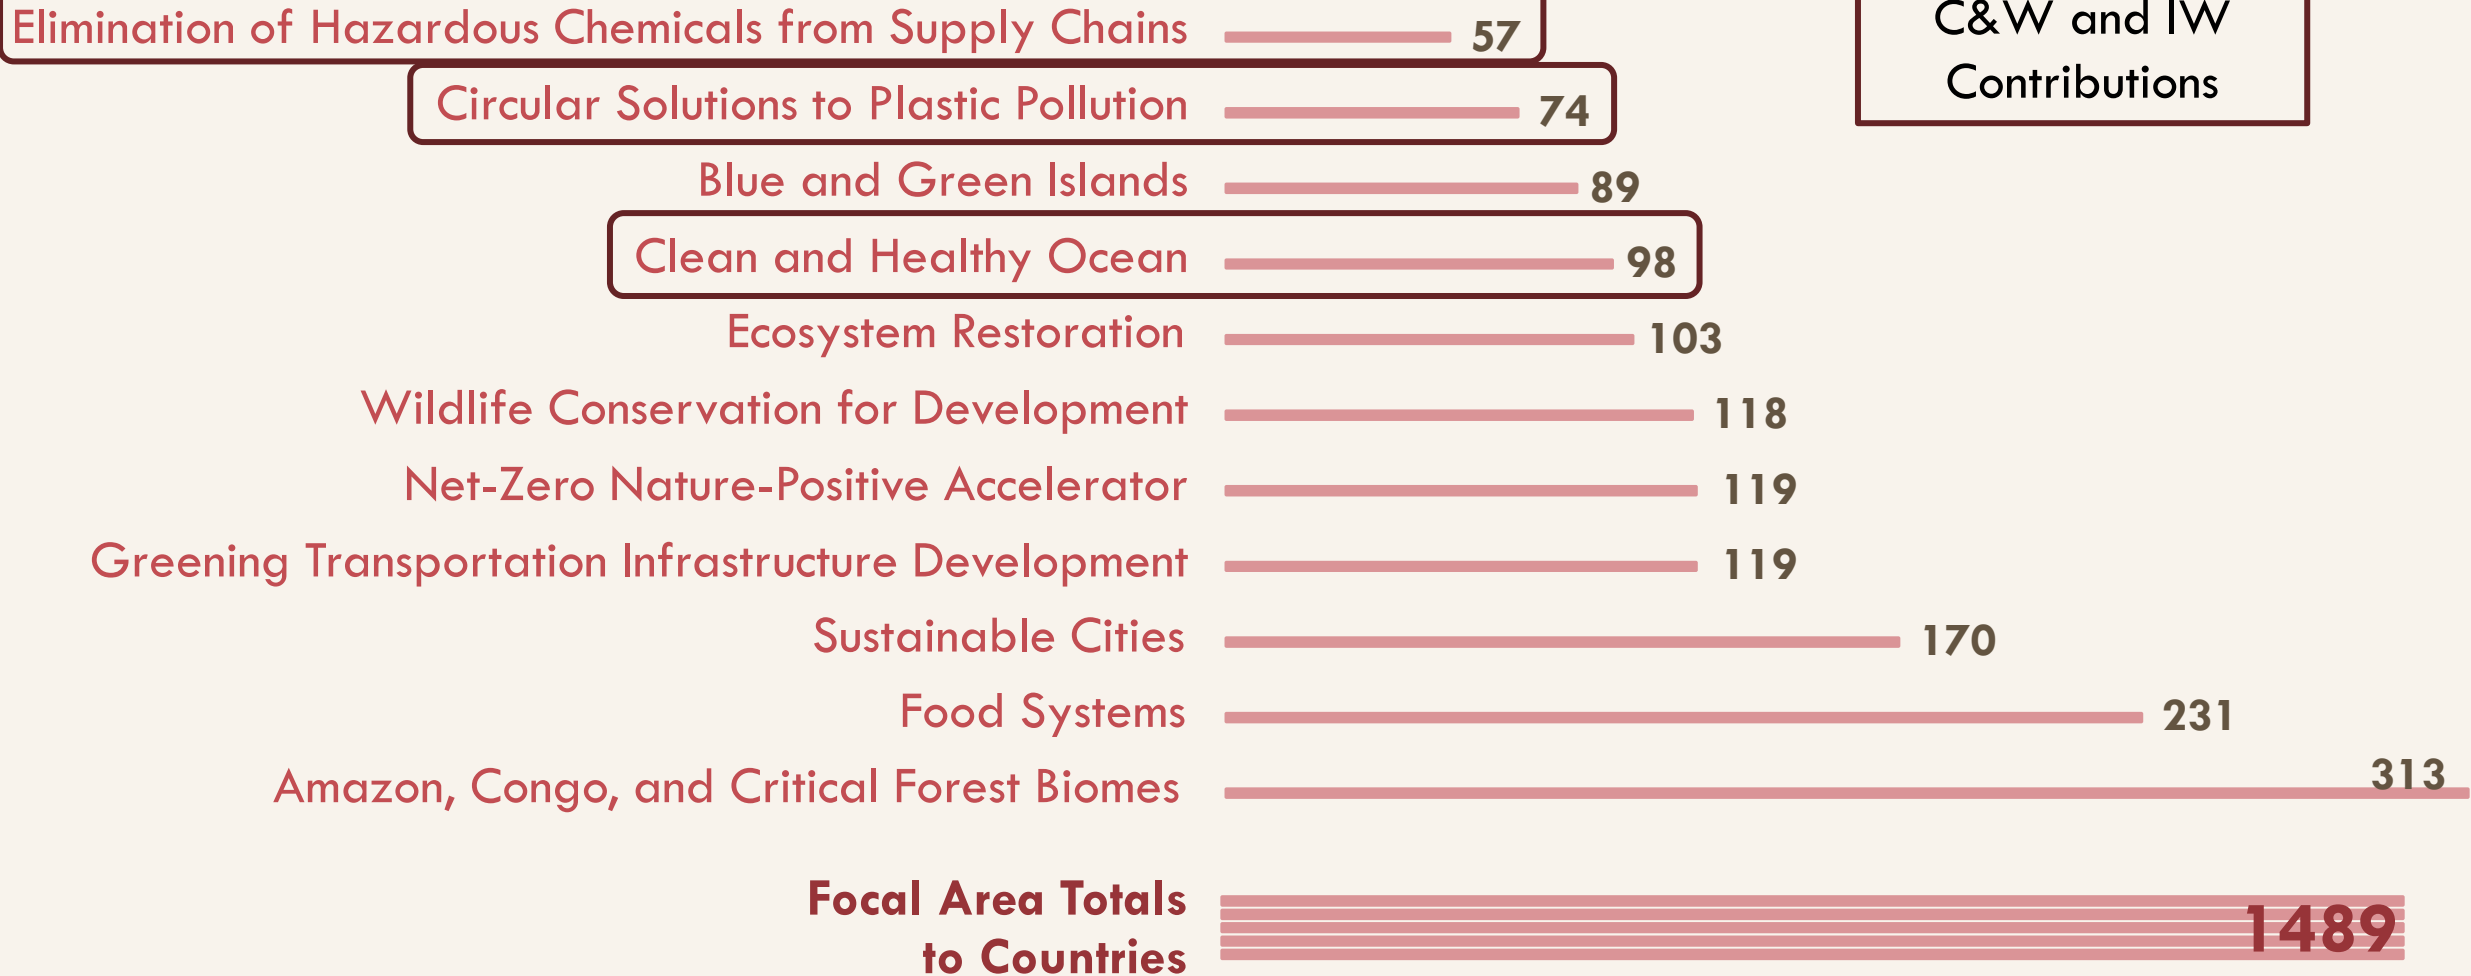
Elimination of Hazardous Chemicals from Supply Chains 57

C&W and IW Contributions

Circular Solutions to Plastic Pollution 74

Blue and Green Islands 89

Clean and Healthy Ocean 98

Ecosystem Restoration 103

Wildlife Conservation for Development 118

Net-Zero Nature-Positive Accelerator 119

Greening Transportation Infrastructure Development 119

Sustainable Cities 170

Food Systems 231

Amazon, Congo, and Critical Forest Biomes 313

Focal Area Totals to Countries 1489